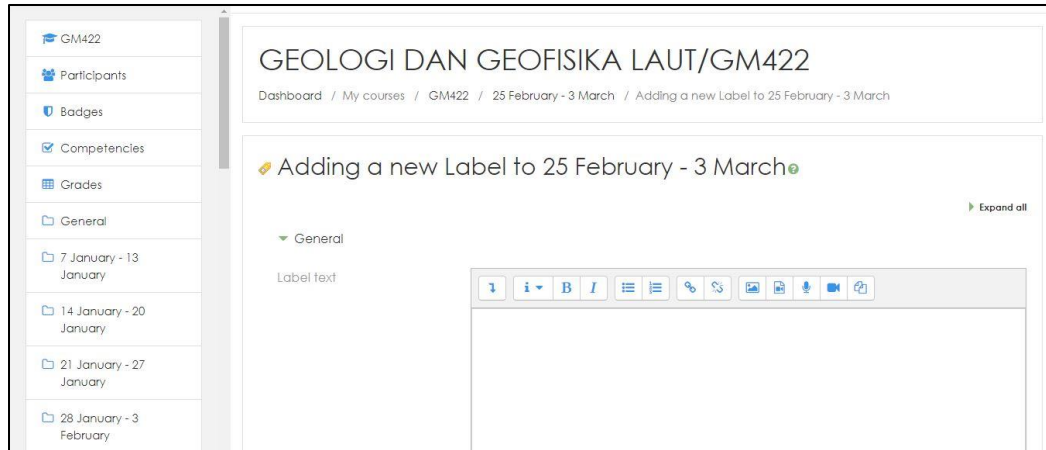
GM422
Participants
Badges
Competencies
Grades
General
7 January - 13 January
14 January - 20 January
21 January - 27 January
28 January - 3 February

GEOLOGI DAN GEOFISIKA LAUT/GM422

Dashboard / My courses / GM422 / 25 February - 3 March / Adding a new Label to 25 February - 3 March

Adding a new Label to 25 February - 3 March

Expand all

General

Label text

B I